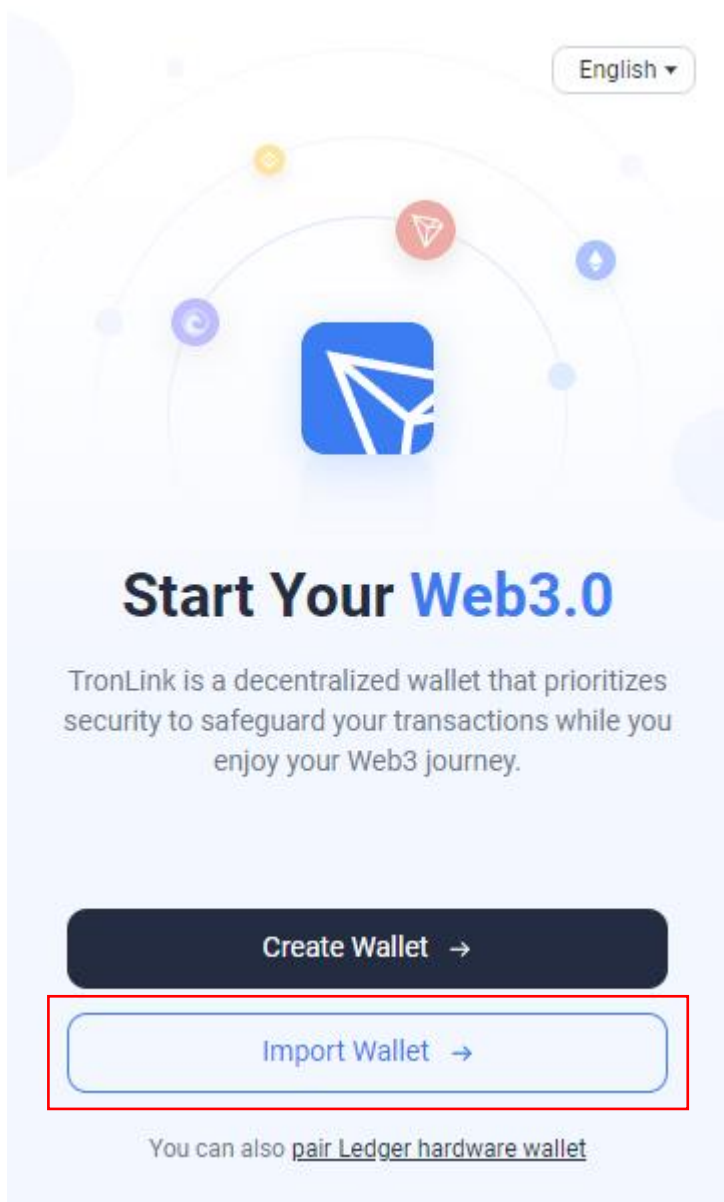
English ▾

Start Your Web3.0

TronLink is a decentralized wallet that prioritizes security to safeguard your transactions while you enjoy your Web3 journey.

Create Wallet →

Import Wallet →

You can also pair Ledger hardware wallet